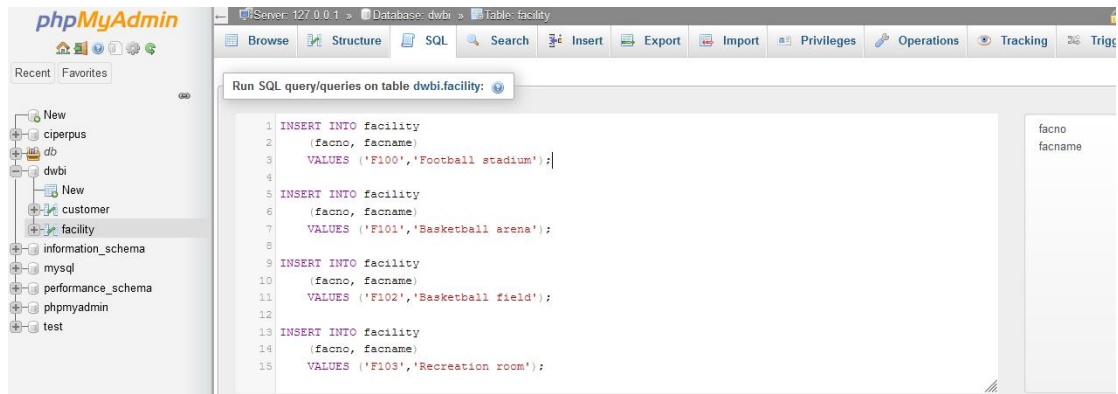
phpMyAdmin

Recent Favorites

New
ciperpus
db
dwbi
New
customer
facility
information_schema
mysql
performance_schema
phpmyadmin
test

Server: 127.0.0.1 » Database: dwbi » Table: facility

Browse Structure SQL Search Insert Export Import Privileges Operations Tracking Trigg

Run SQL query/queries on table dwbi.facility:

1 INSERT INTO facility
2 (facno, facname)
3 VALUES ('F100','Football stadium');
4
5 INSERT INTO facility
6 (facno, facname)
7 VALUES ('F101','Basketball arena');
8
9 INSERT INTO facility
10 (facno, facname)
11 VALUES ('F102','Basketball field');
12
13 INSERT INTO facility
14 (facno, facname)
15 VALUES ('F103','Recreation room');

facno
facname